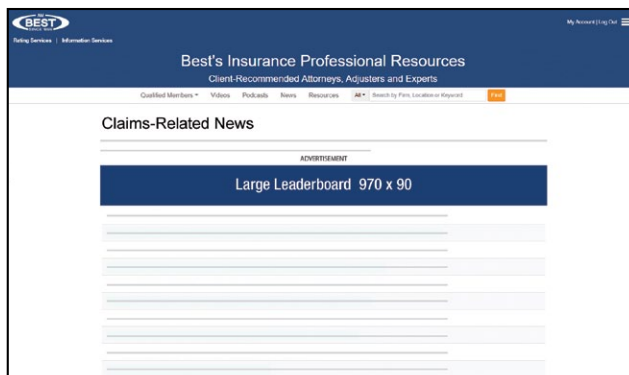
BEST

Rating Services | Information Services

My Account | Log Out

Best's Insurance Professional Resources

Client-Recommended Attorneys, Adjusters and Experts

Qualified Members ▾ Videos Podcasts News Resources All ▾ Search by Firm, Location or Keyword Find

Claims-Related News

ADVERTISEMENT

Large Leaderboard 970 x 90